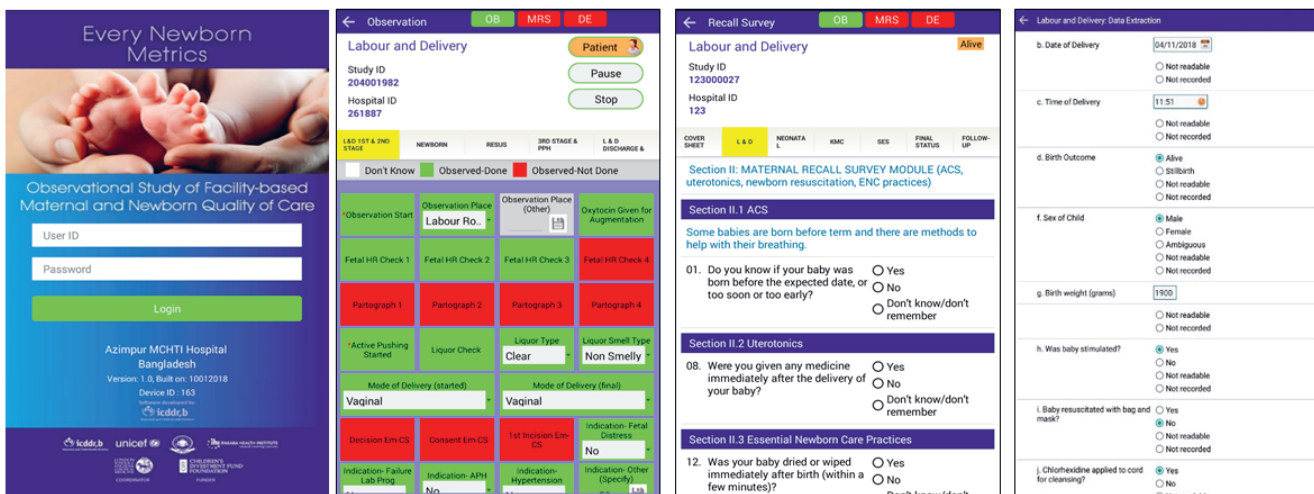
Every Newborn Metrics

Observational Study of Facility-based Maternal and Newborn Quality of Care

User ID

Password

Login

Azimpur MCHTI Hospital
Bangladesh
Version: 1.0, Built on: 10012018
Device ID : 163
Software developed by
icddr,b

icddr,b unicef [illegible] CHILDREN'S INVESTMENT FUND FOUNDATION
COORDINATOR FUNDER

Observation OB MRS DE

Labour and Delivery
Patient
Study ID
204001982
Pause
Hospital ID
261887
Stop

L&D 1ST & 2ND STAGE | NEWBORN | RESUS | 3RD STAGE & PPH | L & D DISCHARGE &

Don't Know | Observed-Done | Observed-Not Done

*Observation Start | Observation Place Labour Ro... | Observation Place (Other) | Oxytocin Given for Augmentation

Fetal HR Check 1 | Fetal HR Check 2 | Fetal HR Check 3 | Fetal HR Check 4

Partograph 1 | Partograph 2 | Partograph 3 | Partograph 4

*Active Pushing Started | Liquor Check | Liquor Type Clear | Liquor Smell Type Non Smelly

Mode of Delivery (started) Vaginal | Mode of Delivery (final) Vaginal

Decision Em-CS | Consent Em-CS | 1st Incision Em-CS | Indication- Fetal Distress No

Indication- Failure Lab Prog | Indication- APH No | Indication- Hypertension | Indication- Other (Specify)

Recall Survey OB MRS DE

Labour and Delivery
Alive
Study ID
123000027
Hospital ID
123

COVER SHEET | L & D | NEONATAL | KMC | SES | FINAL STATUS | FOLLOW-UP

Section II: MATERNAL RECALL SURVEY MODULE (ACS, uterotonics, newborn resuscitation, ENC practices)

Section II.1 ACS

Some babies are born before term and there are methods to help with their breathing.

01. Do you know if your baby was born before the expected date, or too soon or too early?
Yes
No
Don't know/don't remember

Section II.2 Uterotonics

08. Were you given any medicine immediately after the delivery of your baby?
Yes
No
Don't know/don't remember

Section II.3 Essential Newborn Care Practices

12. Was your baby dried or wiped immediately after birth (within a few minutes)?
Yes
No

Labour and Delivery: Data Extraction

b. Date of Delivery 04/11/2018
Not readable
Not recorded

c. Time of Delivery 11:51
Not readable
Not recorded

d. Birth Outcome
Alive
Stillbirth
Not readable
Not recorded

f. Sex of Child
Male
Female
Ambiguous
Not readable
Not recorded

g. Birth weight (grams) 1900
Not readable
Not recorded

h. Was baby stimulated?
Yes
No
Not readable
Not recorded

i. Baby resuscitated with bag and mask?
Yes
No
Not readable
Not recorded

j. Chlorhexidine applied to cord for cleansing?
Yes
No